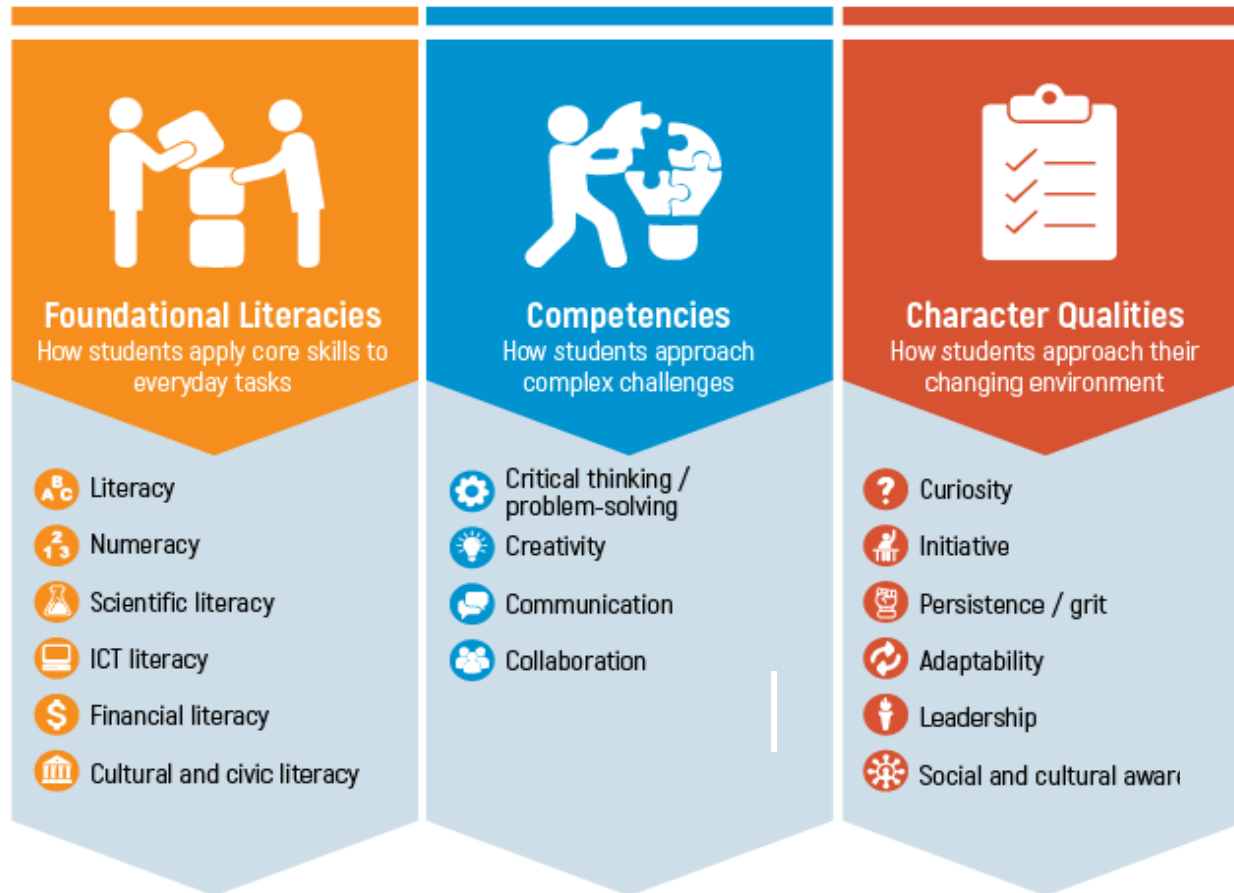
Foundational Literacies
How students apply core skills to everyday tasks

Literacy
Numeracy
Scientific literacy
ICT literacy
Financial literacy
Cultural and civic literacy

Competencies
How students approach complex challenges

Critical thinking / problem-solving
Creativity
Communication
Collaboration

Character Qualities
How students approach their changing environment

Curiosity
Initiative
Persistence / grit
Adaptability
Leadership
Social and cultural aware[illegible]